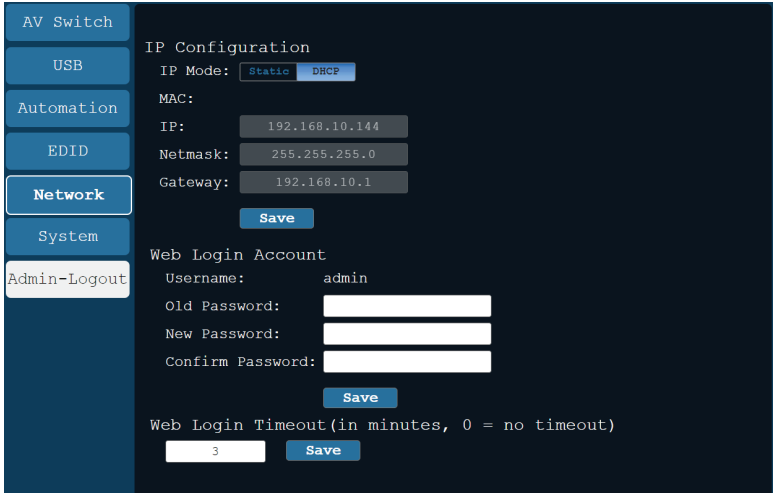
AV Switch

USB

Automation

EDID

Network

System

Admin-Logout

IP Configuration

IP Mode: Static DHCP

MAC:

IP: 192.168.10.144

Netmask: 255.255.255.0

Gateway: 192.168.10.1

Save

Web Login Account

Username: admin

Old Password:

New Password:

Confirm Password:

Save

Web Login Timeout(in minutes, 0 = no timeout)

3 Save